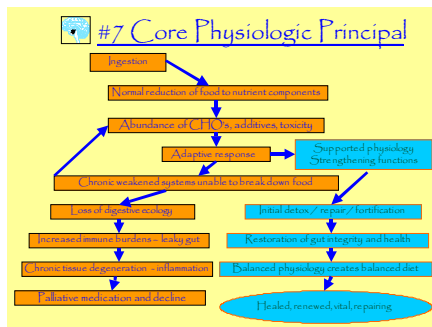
#7 Core Physiologic Principal

Ingestion

Normal reduction of food to nutrient components

Abundance of CHO's, additives, toxicity

Adaptive response

Supported physiology
Strengthening functions

Chronic weakened systems unable to break down food

Loss of digestive ecology

Increased immune burdens – leaky gut

Chronic tissue degeneration - inflammation

Palliative medication and decline

Initial detox / repair / fortification

Restoration of gut integrity and health

Balanced physiology creates balanced diet

Healed, renewed, vital, repairing